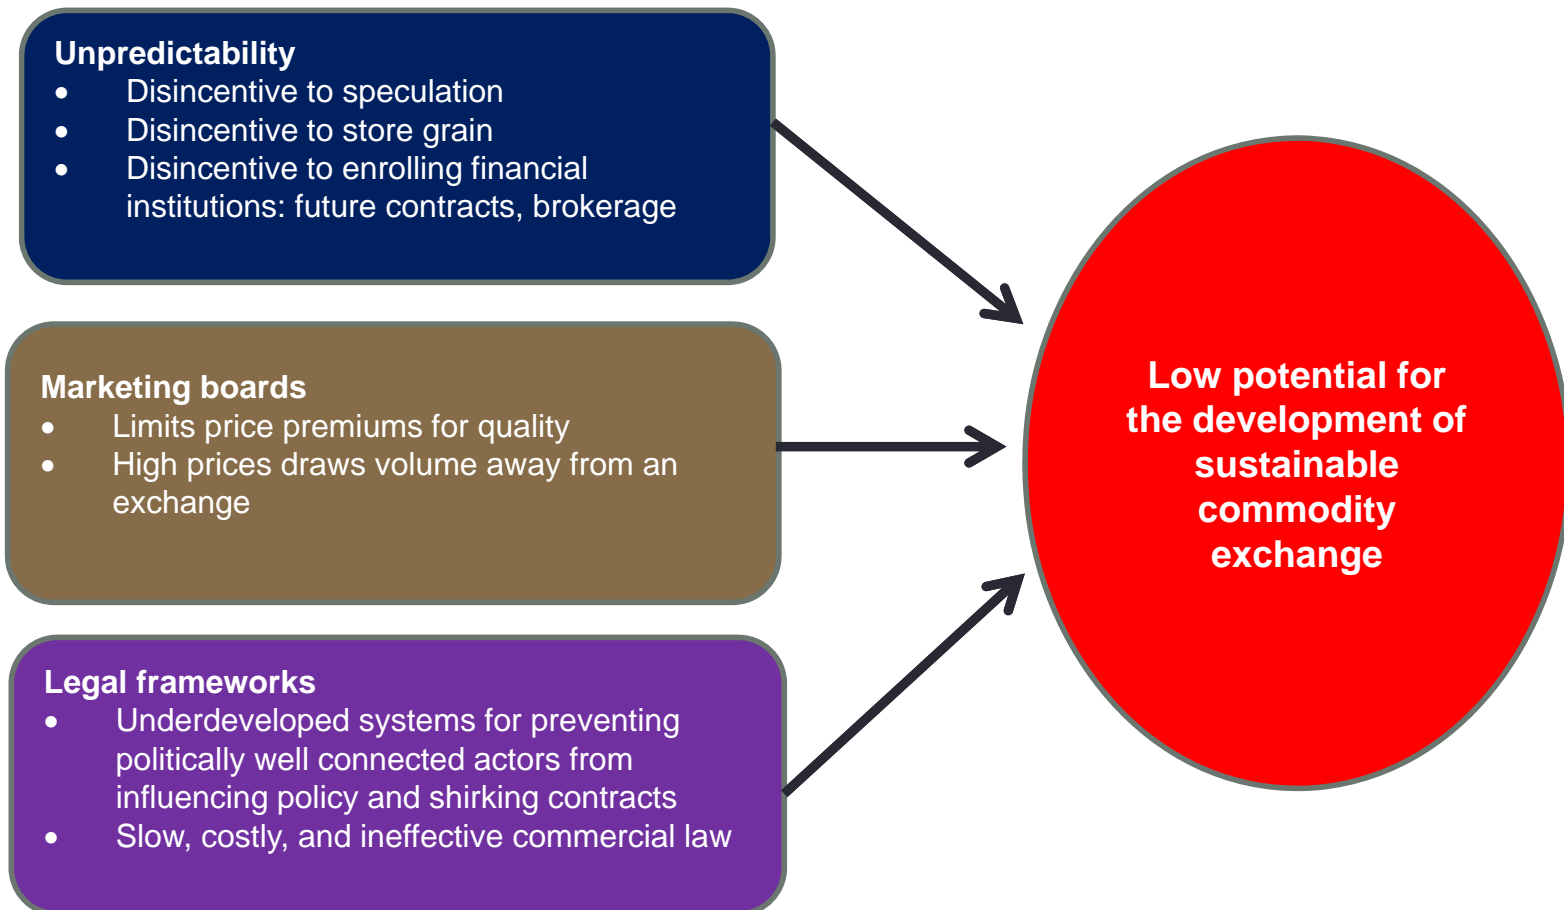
Unpredictability
- Disincentive to speculation
- Disincentive to store grain
- Disincentive to enrolling financial institutions: future contracts, brokerage

Marketing boards
- Limits price premiums for quality
- High prices draws volume away from an exchange

Legal frameworks
- Underdeveloped systems for preventing politically well connected actors from influencing policy and shirking contracts
- Slow, costly, and ineffective commercial law

Low potential for the development of sustainable commodity exchange